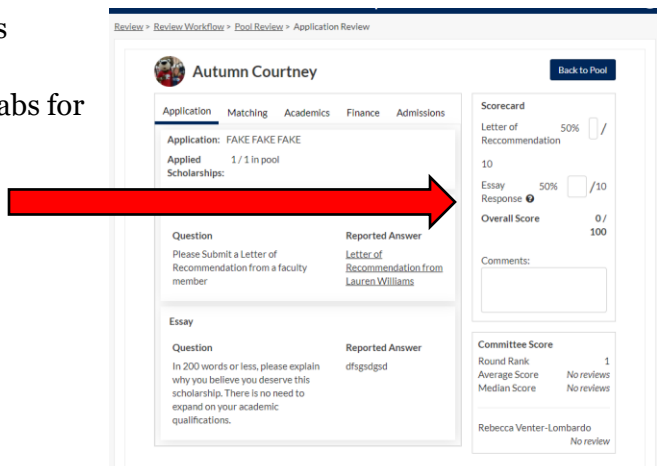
s

abs for

Review > Review Workflow > Pool Review > Application Review

Autumn Courtney

Back to Pool

Application Matching Academics Finance Admissions

Application: FAKE FAKE FAKE

Applied Scholarships: 1 / 1 in pool

Question

Reported Answer

Please Submit a Letter of Recommendation from a faculty member

Letter of Recommendation from Lauren Williams

Essay

Question

Reported Answer

In 200 words or less, please explain why you believe you deserve this scholarship. There is no need to expand on your academic qualifications.

dfsgsdgsd

Scorecard

Letter of Reccommendation 50% /

10

Essay Response 50% /10

Overall Score 0 / 100

Comments:

Committee Score

Round Rank 1

Average Score No reviews

Median Score No reviews

Rebecca Venter-Lombardo

No review